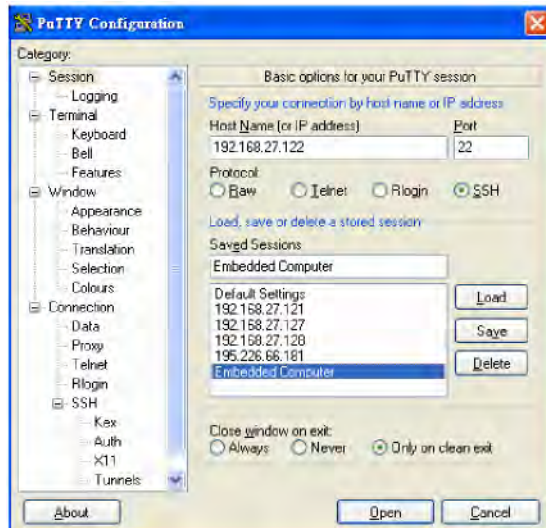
PuTTY Configuration

Category:

Session
Logging
Terminal
Keyboard
Bell
Features
Window
Appearance
Behaviour
Translation
Selection
Colours
Connection
Data
Proxy
Telnet
Rlogin
SSH
Kex
Auth
X11
Tunnels

Basic options for your PuTTY session

Specify your connection by host name or IP address

Host Name (or IP address)
192.168.27.122

Port
22

Protocol:
Raw
Telnet
Rlogin
SSH

Load, save or delete a stored session

Saved Sessions
Embedded Computer

Default Settings
192.168.27.121
192.168.27.127
192.168.27.128
195.226.66.181
Embedded Computer

Load
Save
Delete

Close window on exit:
Always
Never
Only on clean exit

About
Open
Cancel